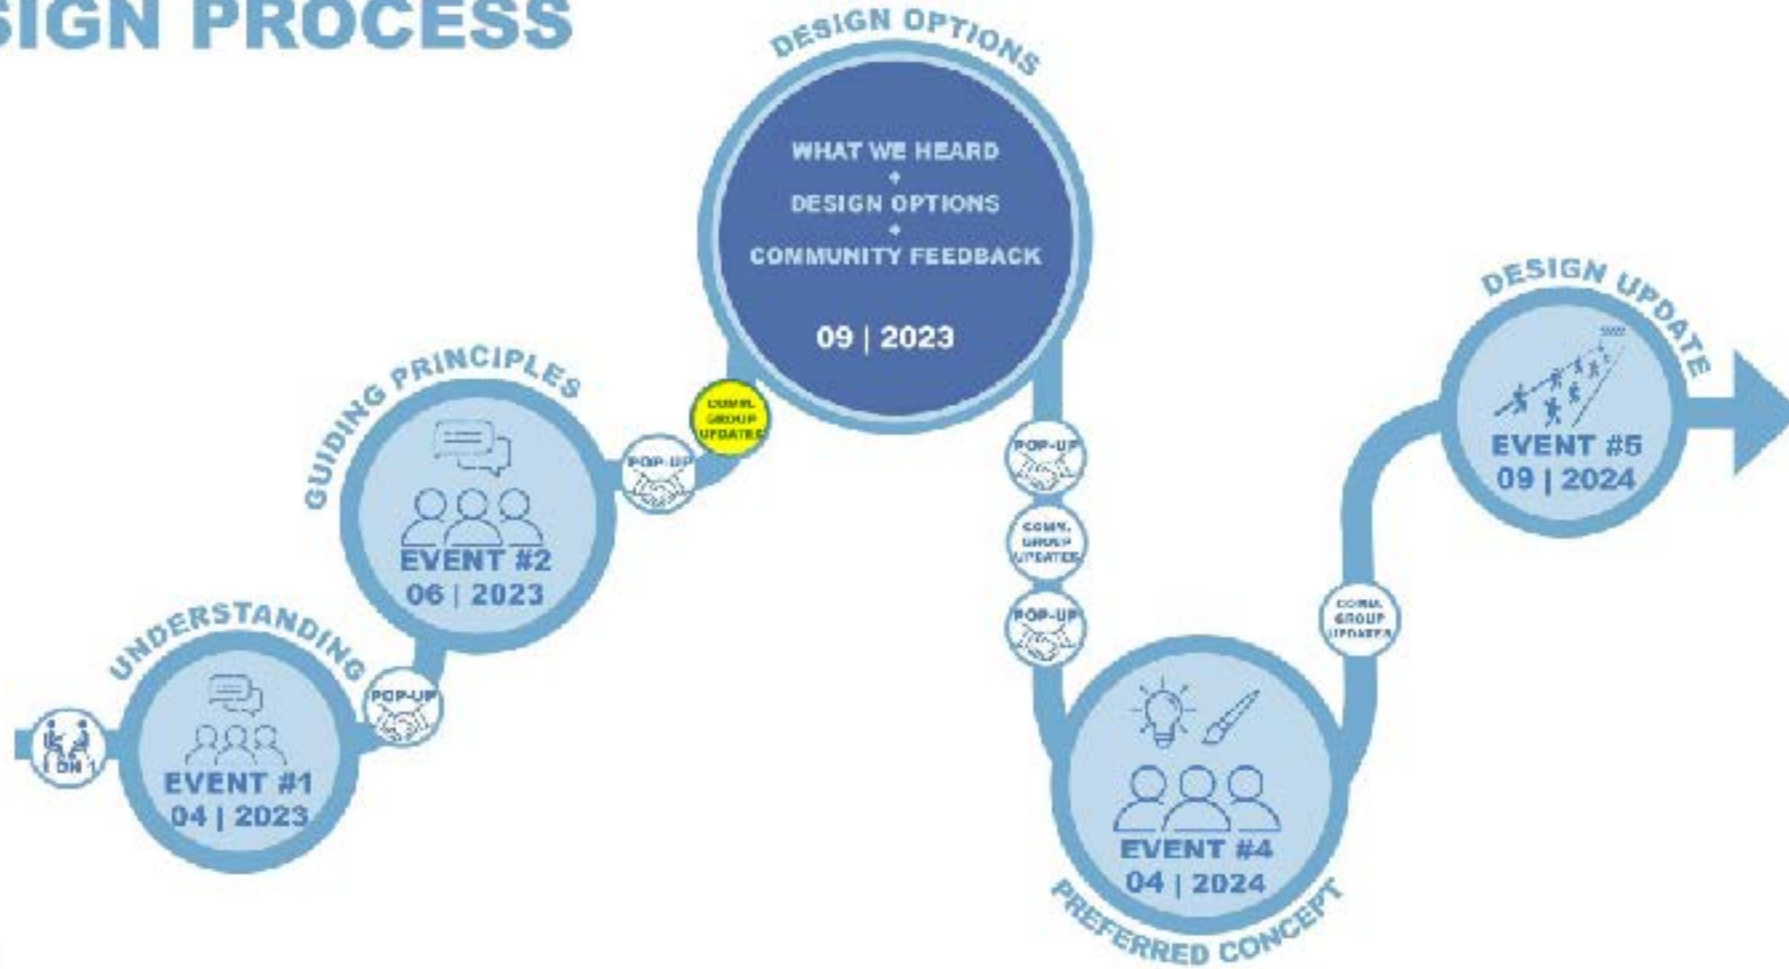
SIGN PROCESS

DESIGN OPTIONS

WHAT WE HEARD
+
DESIGN OPTIONS
+
COMMUNITY FEEDBACK

09 | 2023

DESIGN UPDATE

EVENT #5
09 | 2024

GUIDING PRINCIPLES

EVENT #2
06 | 2023

COMM. GROUP UPDATES

POP-UP

POP-UP

COMM. GROUP UPDATES

POP-UP

COMM. GROUP UPDATES

UNDERSTANDING

POP-UP

DN

EVENT #1
04 | 2023

EVENT #4
04 | 2024

PREFERRED CONCEPT